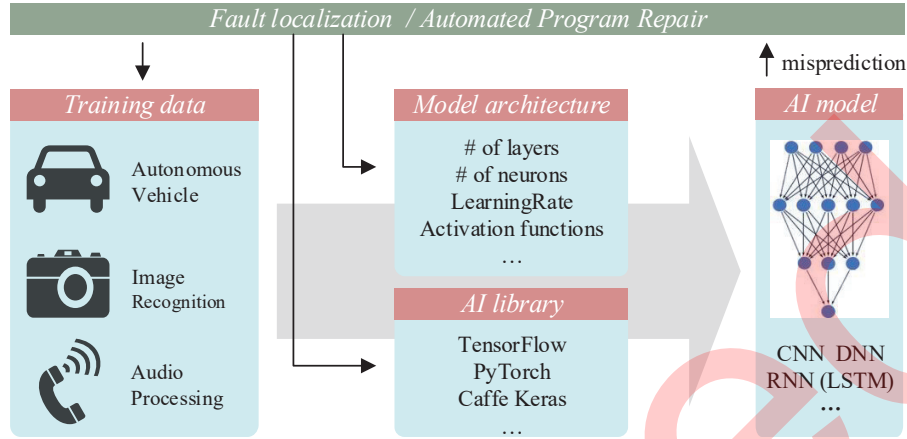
Fault localization / Automated Program Repair

misprediction

Training data

Autonomous Vehicle

Image Recognition

Audio Processing

Model architecture

# of layers
# of neurons
LearningRate
Activation functions
...

AI library

TensorFlow
PyTorch
Caffe Keras
...

AI model

CNN DNN
RNN (LSTM)
...